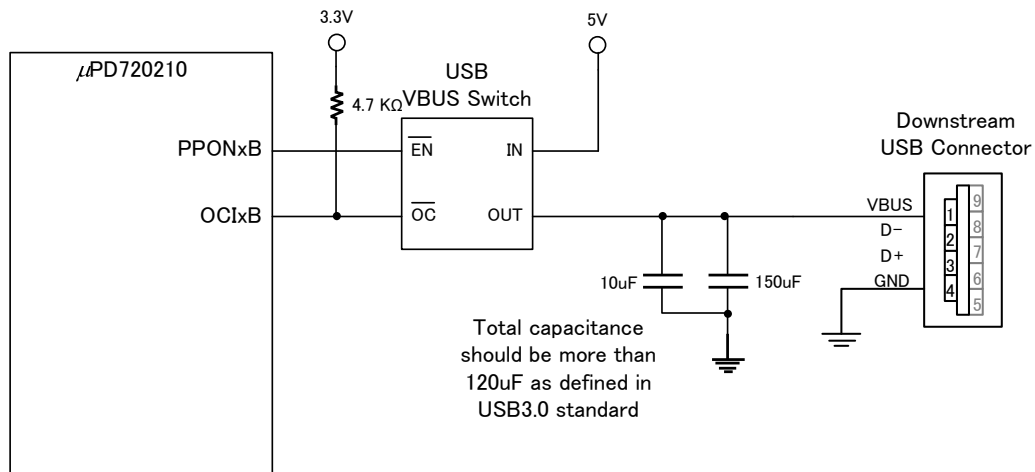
3.3V

5V

$\mu$PD720210

4.7 KΩ

USB VBUS Switch

PPONxB

OCIxB

$\overline{EN}$

$\overline{OC}$

IN

OUT

Downstream USB Connector

VBUS

D−

D+

GND

1
2
3
4

9
8
7
6
5

10uF

150uF

Total capacitance should be more than 120uF as defined in USB3.0 standard